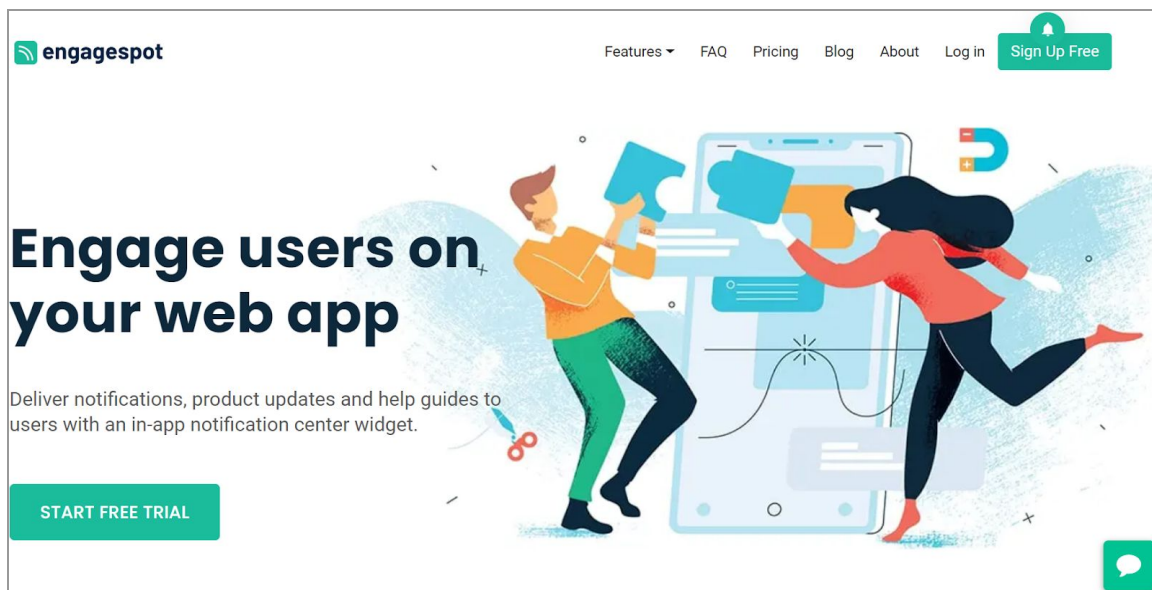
engagespot

Features FAQ Pricing Blog About Log in Sign Up Free

Engage users on your web app

Deliver notifications, product updates and help guides to users with an in-app notification center widget.

START FREE TRIAL